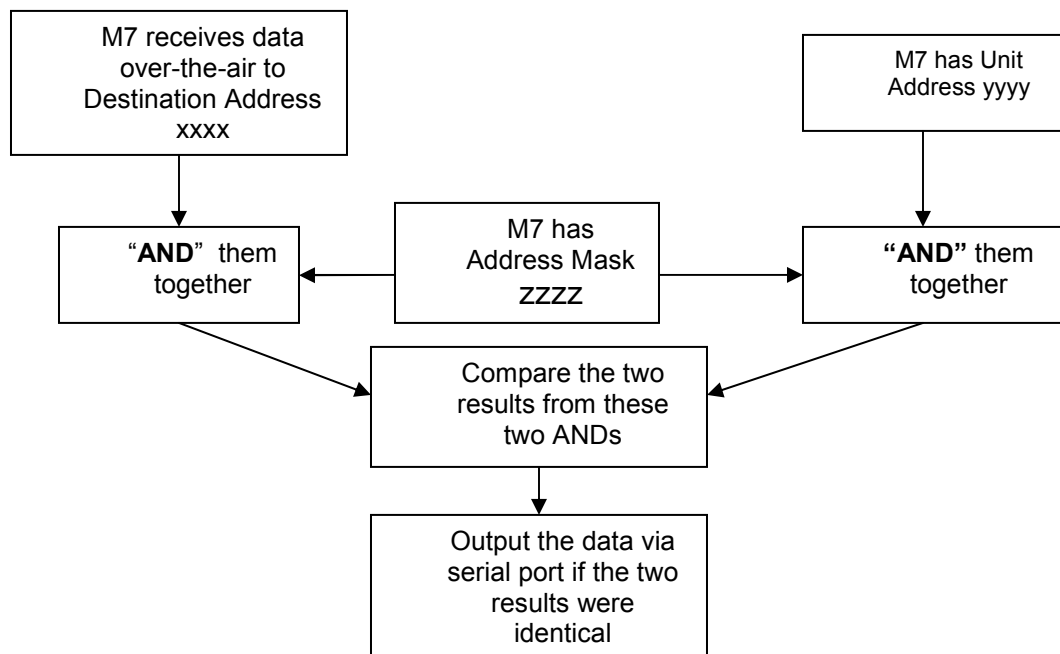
M7 receives data over-the-air to Destination Address xxxx

M7 has Unit Address yyyy

“**AND**” them together

M7 has Address Mask zzzz

**“AND”** them together

Compare the two results from these two ANDs

Output the data via serial port if the two results were identical